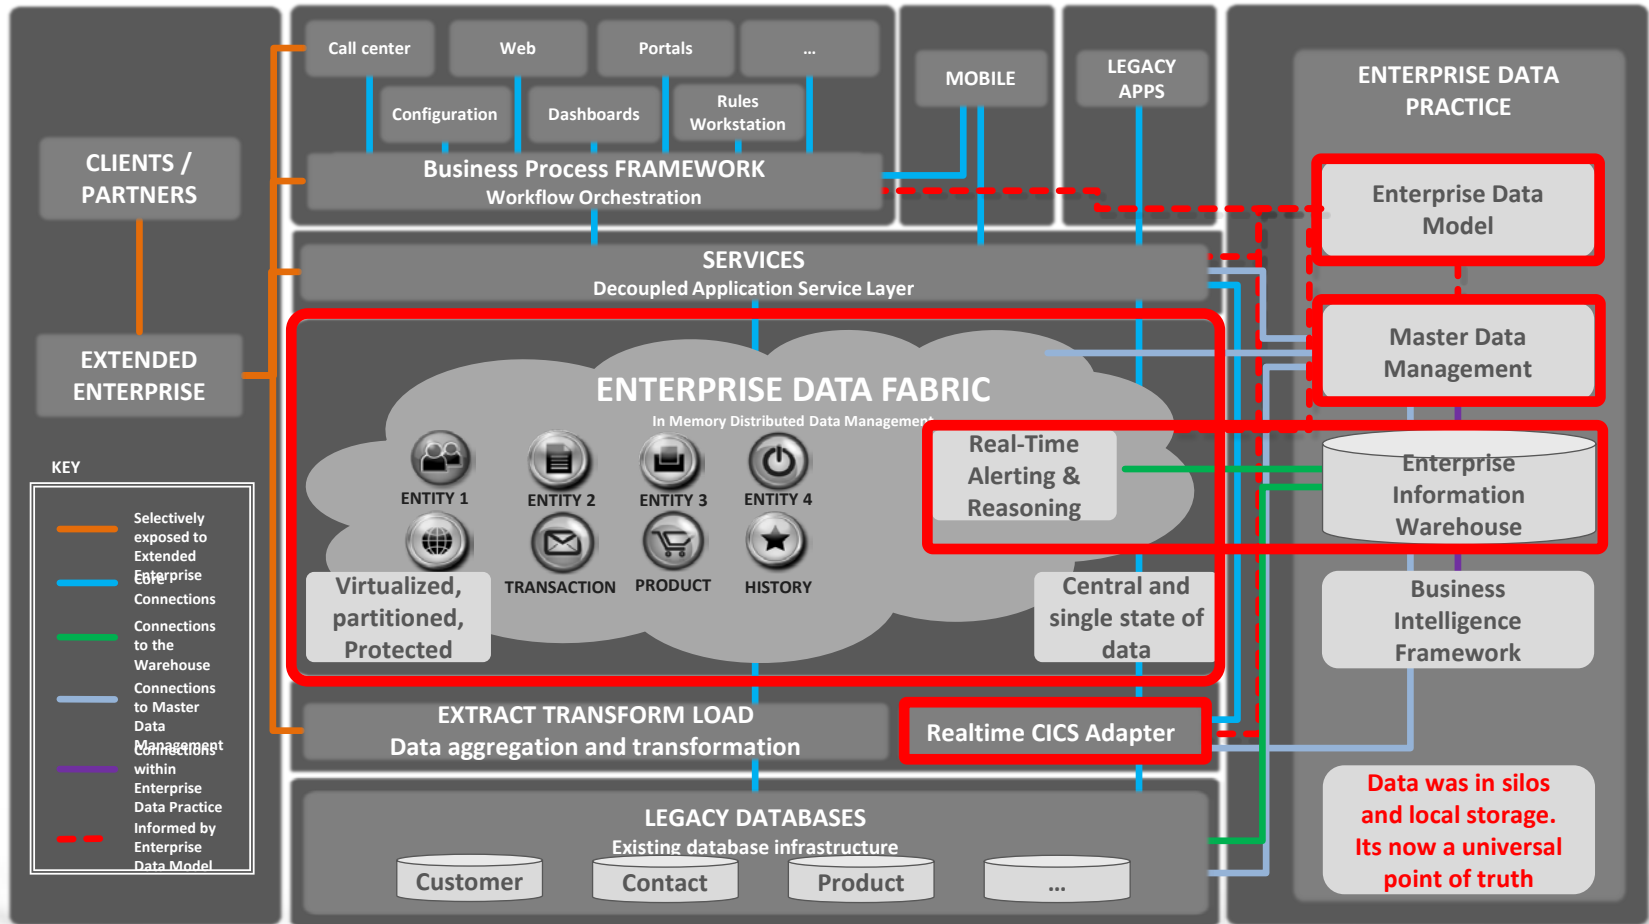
Call center

Web

Portals

...

Configuration

Dashboards

Rules Workstation

Business Process FRAMEWORK
Workflow Orchestration

MOBILE

LEGACY APPS

ENTERPRISE DATA PRACTICE

Enterprise Data Model

CLIENTS / PARTNERS

EXTENDED ENTERPRISE

SERVICES
Decoupled Application Service Layer

Master Data Management

ENTERPRISE DATA FABRIC
In Memory Distributed Data Management

ENTITY 1

ENTITY 2

ENTITY 3

ENTITY 4

TRANSACTION

PRODUCT

HISTORY

Real-Time Alerting & Reasoning

Enterprise Information Warehouse

Virtualized, partitioned, Protected

Central and single state of data

Business Intelligence Framework

KEY

Selectively exposed to Extended Enterprise

Core Connections

Connections to the Warehouse

Connections to Master Data Management

Connections within Enterprise Data Practice

Informed by Enterprise Data Model

EXTRACT TRANSFORM LOAD
Data aggregation and transformation

Realtime CICS Adapter

Data was in silos and local storage. Its now a universal point of truth

LEGACY DATABASES
Existing database infrastructure

Customer

Contact

Product

...